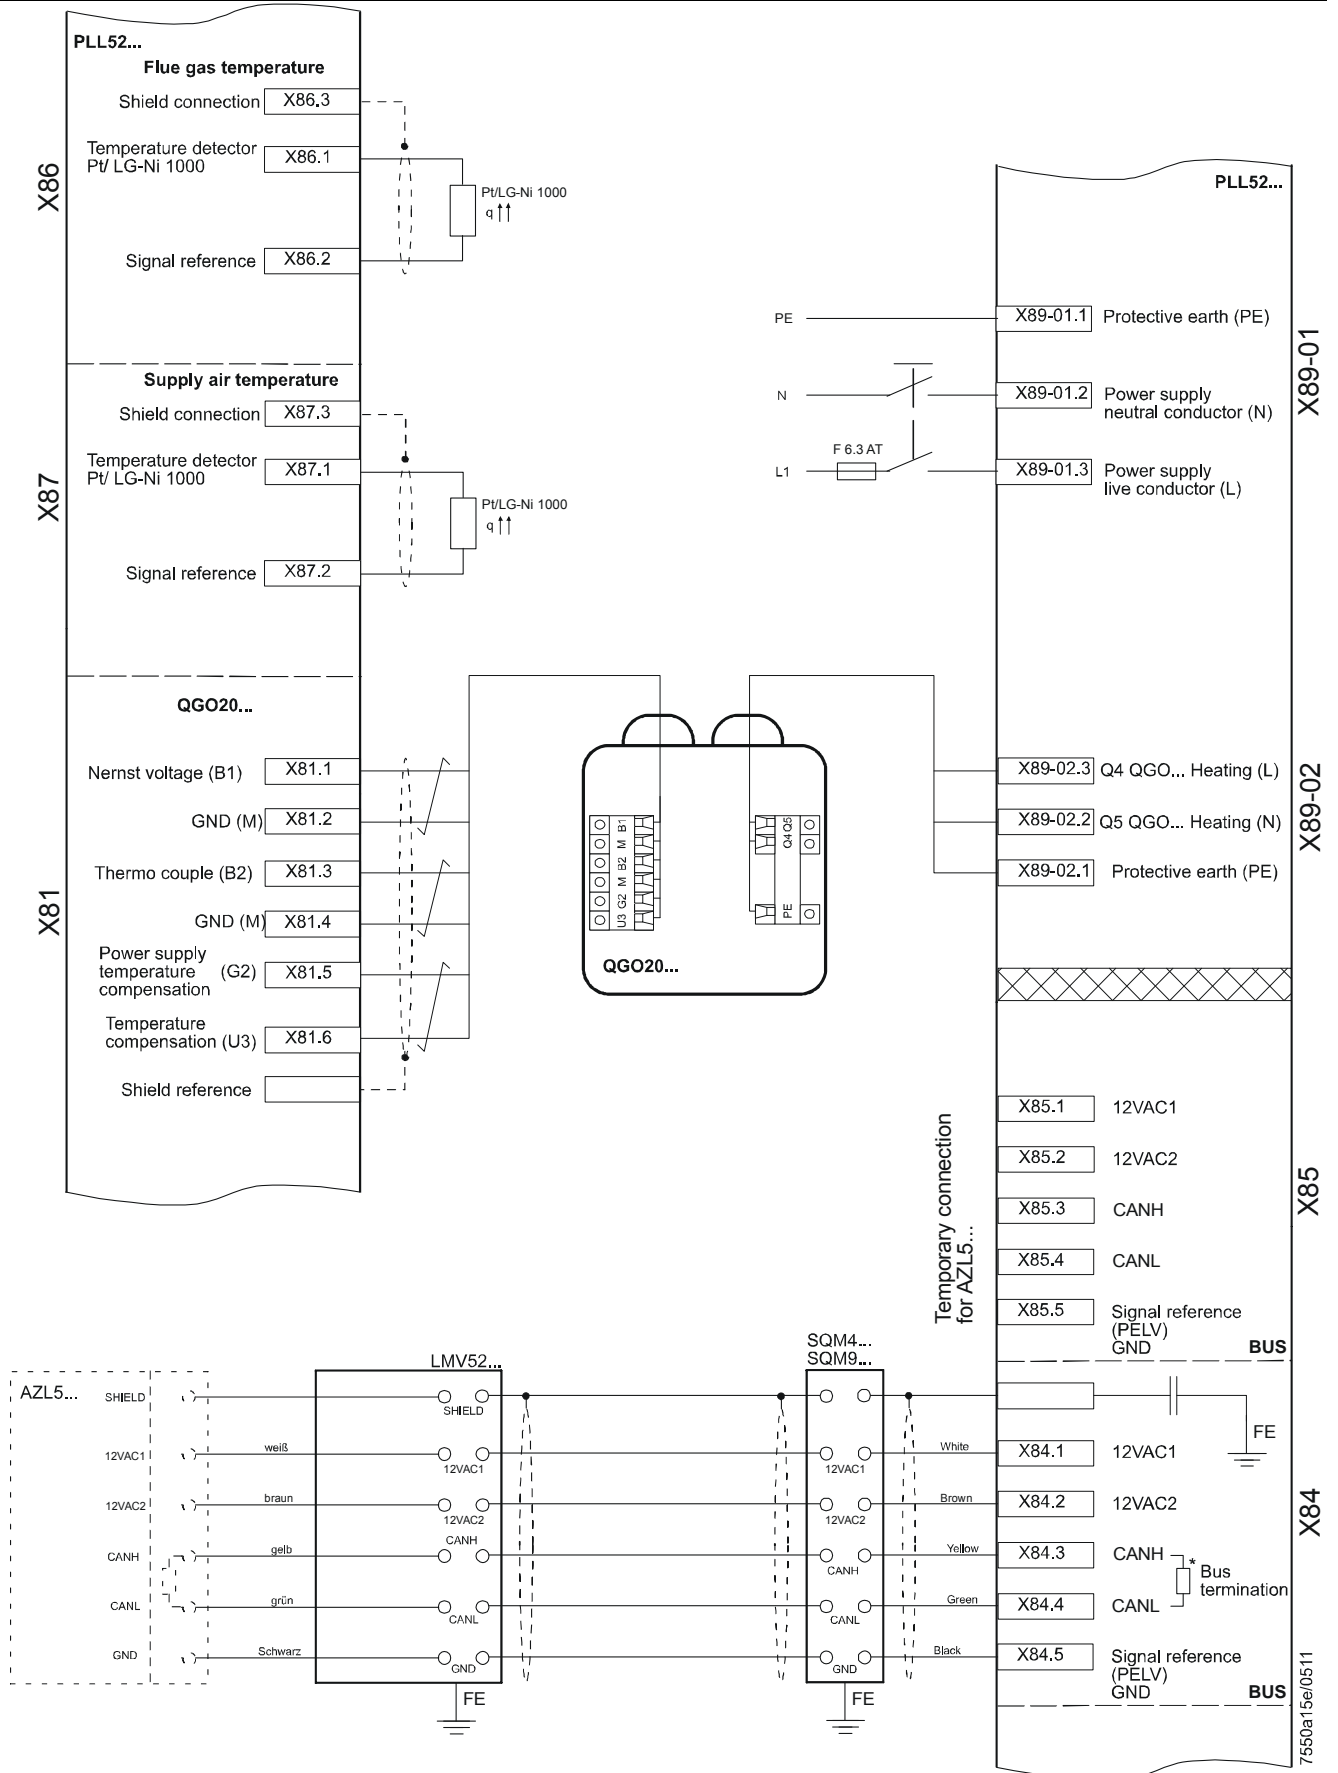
PLL52...
Flue gas temperature
Shield connection X86.3
Temperature detector Pt/ LG-Ni 1000 X86.1
Pt/LG-Ni 1000
q
Signal reference X86.2
X86

Supply air temperature
Shield connection X87.3
Temperature detector Pt/ LG-Ni 1000 X87.1
Pt/LG-Ni 1000
q
Signal reference X87.2
X87

QGO20...
Nernst voltage (B1) X81.1
GND (M) X81.2
Thermo couple (B2) X81.3
GND (M) X81.4
Power supply temperature compensation (G2) X81.5
Temperature compensation (U3) X81.6
Shield reference
X81

B1 M B2 M G2 U3
Q5 Q4 PE
QGO20...

PLL52...
PE X89-01.1 Protective earth (PE)
N X89-01.2 Power supply neutral conductor (N)
F 6.3 AT
L1 X89-01.3 Power supply live conductor (L)
X89-01

X89-02.3 Q4 QGO... Heating (L)
X89-02.2 Q5 QGO... Heating (N)
X89-02.1 Protective earth (PE)
X89-02

Temporary connection for AZL5...
X85.1 12VAC1
X85.2 12VAC2
X85.3 CANH
X85.4 CANL
X85.5 Signal reference (PELV) GND
BUS
X85

AZL5...
SHIELD
12VAC1
12VAC2
CANH
CANL
GND
weiß
braun
gelb
grün
Schwarz
LMV52...
SHIELD
12VAC1
12VAC2
CANH
CANL
GND
FE
SQM4...
SQM9...
12VAC1
12VAC2
CANH
CANL
GND
FE
White
Brown
Yellow
Green
Black
FE
X84.1 12VAC1
X84.2 12VAC2
X84.3 CANH
X84.4 CANL
* Bus termination
X84.5 Signal reference (PELV) GND
BUS
X84
7550a15e/0511